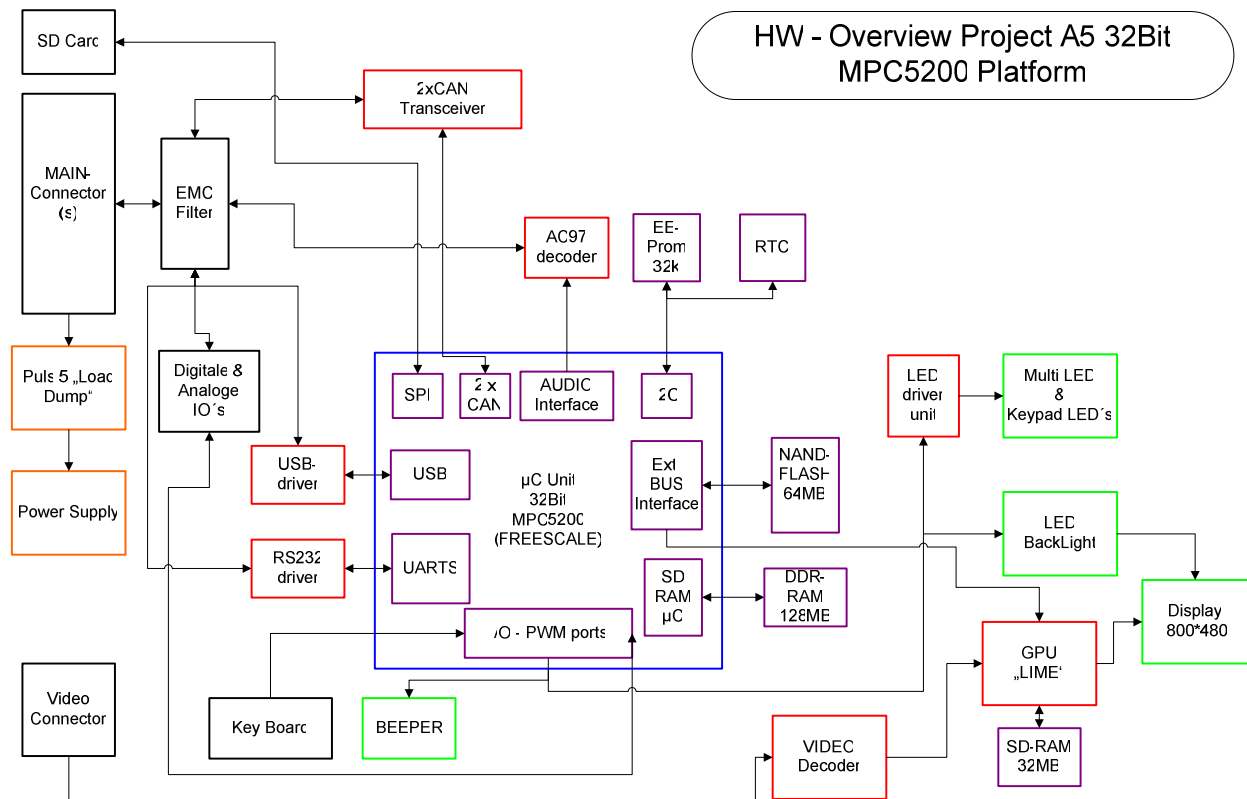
HW - Overview Project A5 32Bit MPC5200 Platform

SD Card

2xCAN Transceiver

MAIN-Connector (s)

EMC Filter

AC97 decoder

EE-Prom 32k

RTC

Puls 5 „Load Dump“

Digitale & Analoge IO´s

SPI

2 x CAN

AUDIO Interface

I2C

LED driver unit

Multi LED & Keypad LED´s

Power Supply

USB-driver

USB

µC Unit 32Bit MPC5200 (FREESCALE)

Ext BUS Interface

NAND-FLASH 64MB

LED BackLight

RS232 driver

UARTS

SD RAM µC

DDR-RAM 128MB

Display 800*480

IO - PWM ports

GPU „LIME“

Video Connector

Key Board

BEEPER

VIDEO Decoder

SD-RAM 32MB